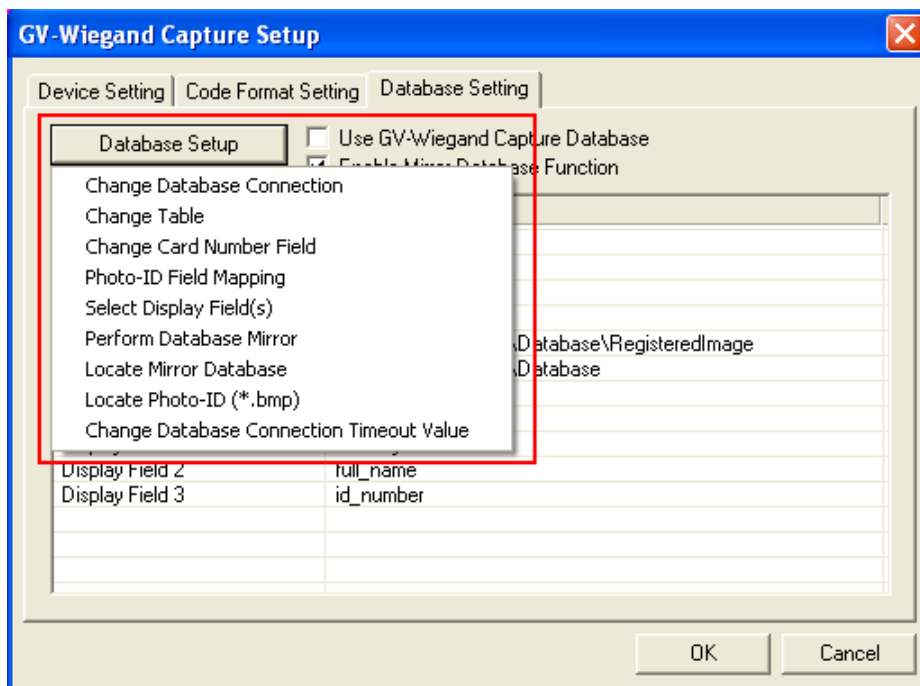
GV-Wiegand Capture Setup

Device Setting | Code Format Setting | Database Setting

Database Setup

Use GV-Wiegand Capture Database

Enable Mirror Database Function

Change Database Connection
Change Table
Change Card Number Field
Photo-ID Field Mapping
Select Display Field(s)
Perform Database Mirror
Locate Mirror Database
Locate Photo-ID (*.bmp)
Change Database Connection Timeout Value

\Database\RegisteredImage
\Database

| | |
|---|---|
| Display Field 2 | full_name |
| Display Field 3 | id_number |

OK
Cancel